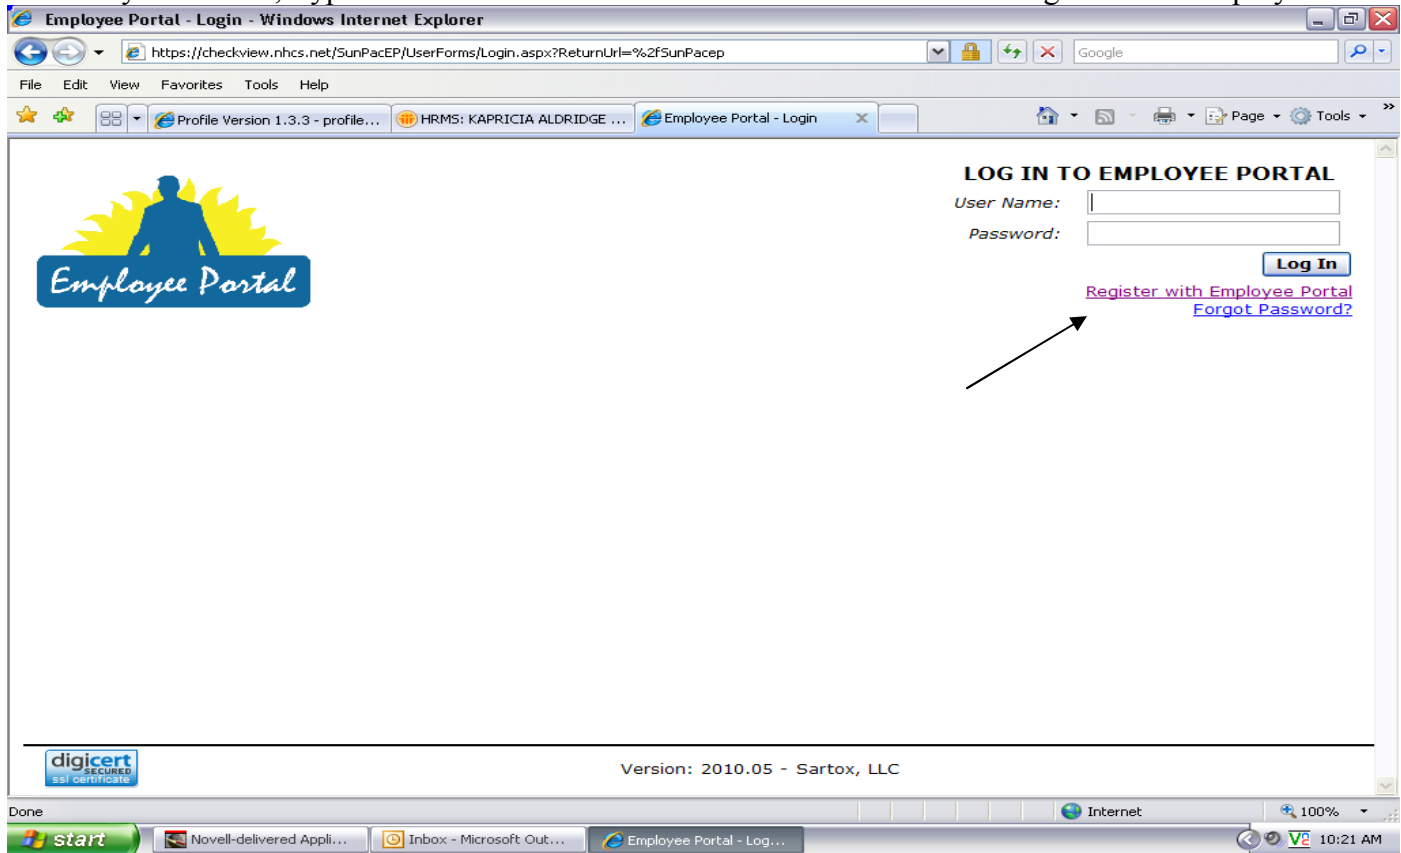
Employee Portal - Login - Windows Internet Explorer

https://checkview.nhcs.net/SunPacEP/UserForms/Login.aspx?ReturnUrl=%2fSunPacep

Google

File Edit View Favorites Tools Help

Profile Version 1.3.3 - profile... HRMS: KAPRICIA ALDRIDGE ... Employee Portal - Login

Page Tools

Employee Portal

LOG IN TO EMPLOYEE PORTAL

User Name:

Password:

Log In

Register with Employee Portal

Forgot Password?

digicert SECURED ssl certificate

Version: 2010.05 - Sartox, LLC

Done

Internet

100%

start

Novell-delivered Appli...

Inbox - Microsoft Out...

Employee Portal - Log...

10:21 AM